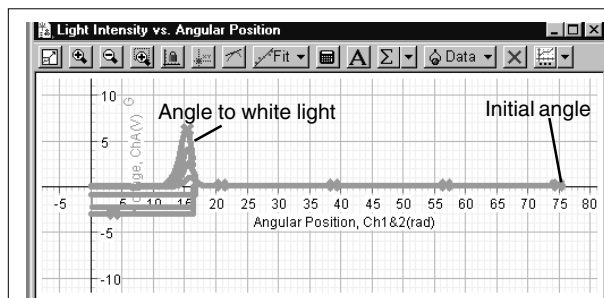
Light Intensity vs. Angular Position

Fit

A

Σ

Data

10

5

-5

-10

Voltage, ChA(V)

G

Angle to white light

Initial angle

-5

5

10

15

20

25

30

35

40

45

50

55

60

65

70

75

80

Angular Position, Ch1&2(rad)